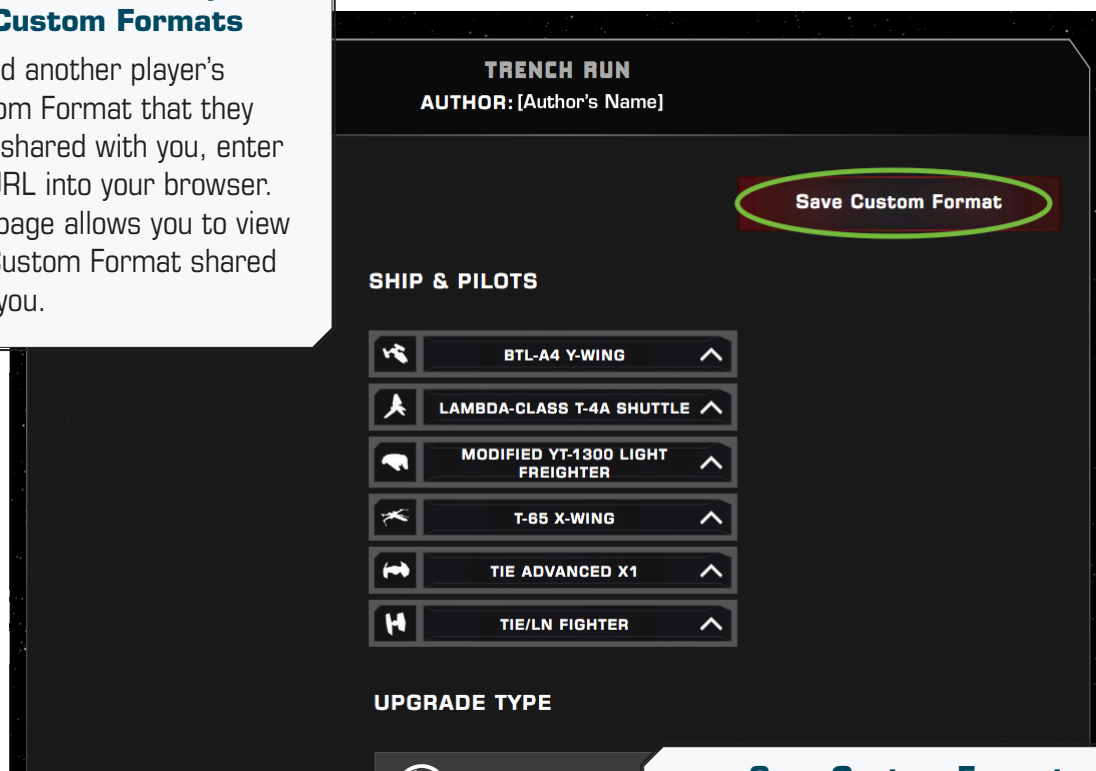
Custom Formats

d another player's om Format that they shared with you, enter RL into your browser. page allows you to view ustom Format shared you.

TRENCH RUN
AUTHOR: [Author's Name]

Save Custom Format

SHIP & PILOTS

BTL-A4 Y-WING

LAMBDA-CLASS T-4A SHUTTLE

MODIFIED YT-1300 LIGHT FREIGHTER

T-65 X-WING

TIE ADVANCED X1

TIE/LN FIGHTER

UPGRADE TYPE

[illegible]